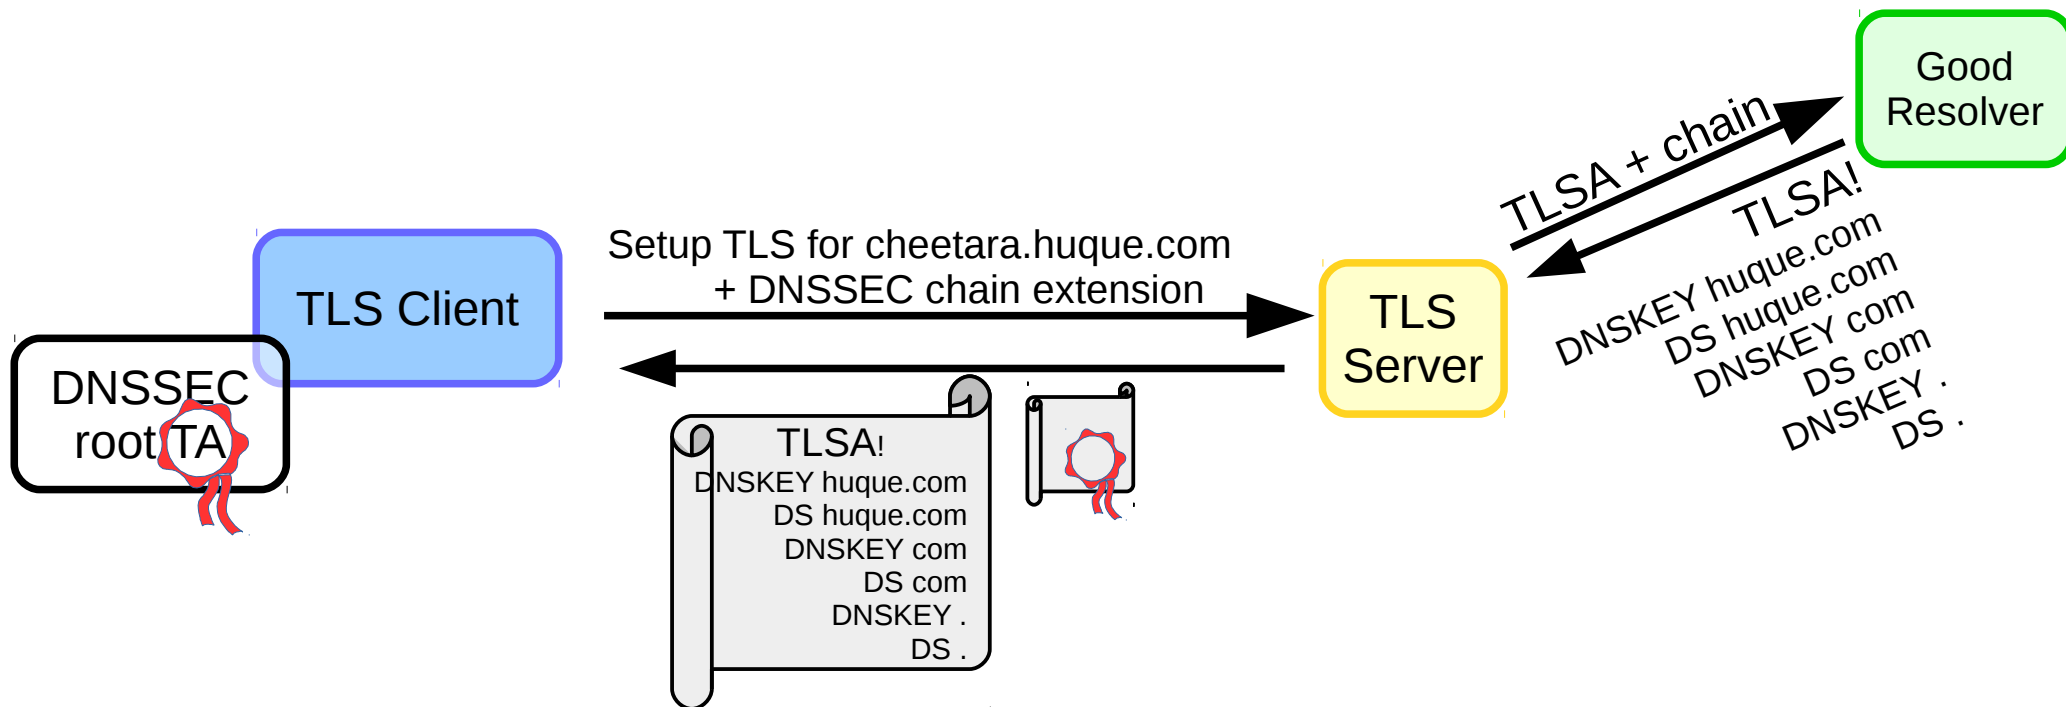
DNSSEC root TA

TLS Client

Setup TLS for cheetara.huque.com + DNSSEC chain extension

TLSA!
DNSKEY huque.com
DS huque.com
DNSKEY com
DS com
DNSKEY .
DS .

TLS Server

TLSA + chain

Good Resolver

TLSA!
DNSKEY huque.com
DS huque.com
DNSKEY com
DS com
DNSKEY .
DS .